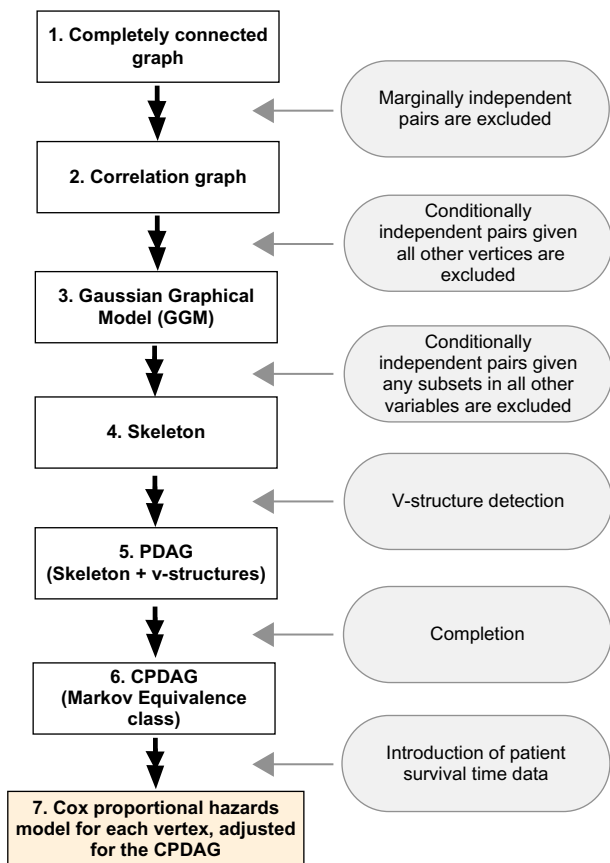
1. Completely connected graph

Marginally independent pairs are excluded

2. Correlation graph

Conditionally independent pairs given all other vertices are excluded

3. Gaussian Graphical Model (GGM)

Conditionally independent pairs given any subsets in all other variables are excluded

4. Skeleton

V-structure detection

5. PDAG (Skeleton + v-structures)

Completion

6. CPDAG (Markov Equivalence class)

Introduction of patient survival time data

7. Cox proportional hazards model for each vertex, adjusted for the CPDAG